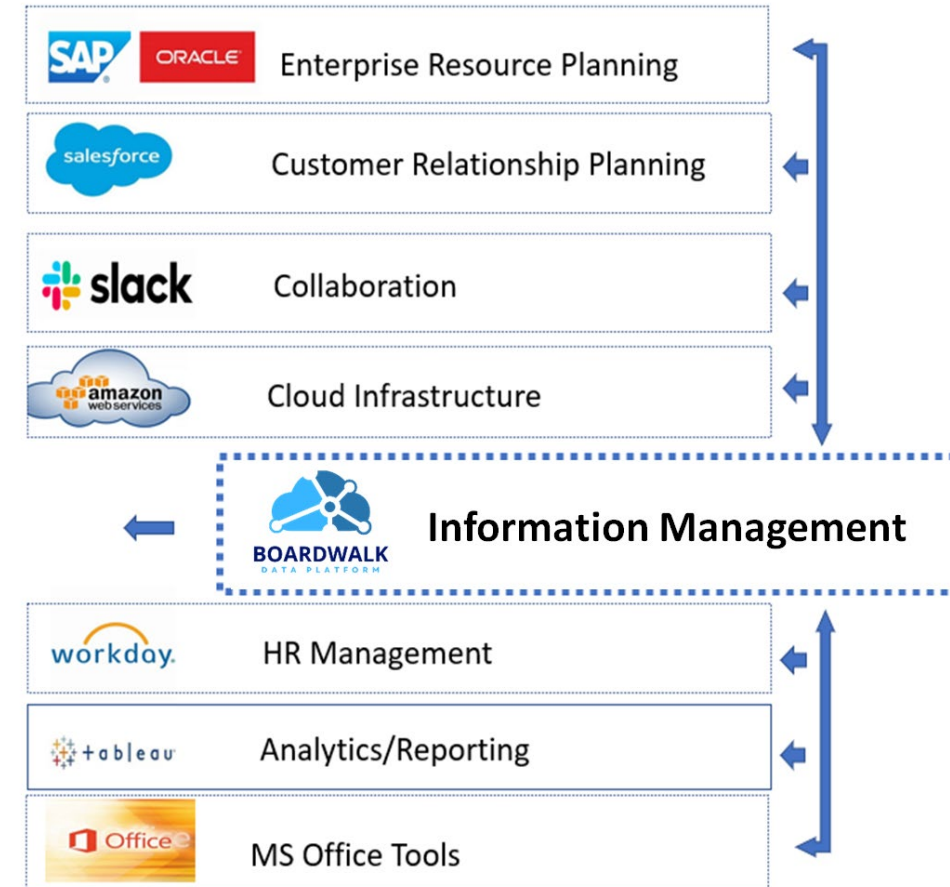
SAP ORACLE Enterprise Resource Planning

salesforce Customer Relationship Planning

slack Collaboration

amazon web services Cloud Infrastructure

BOARDWALK DATA PLATFORM Information Management

workday. HR Management

+ a b l e a u Analytics/Reporting

Office MS Office Tools